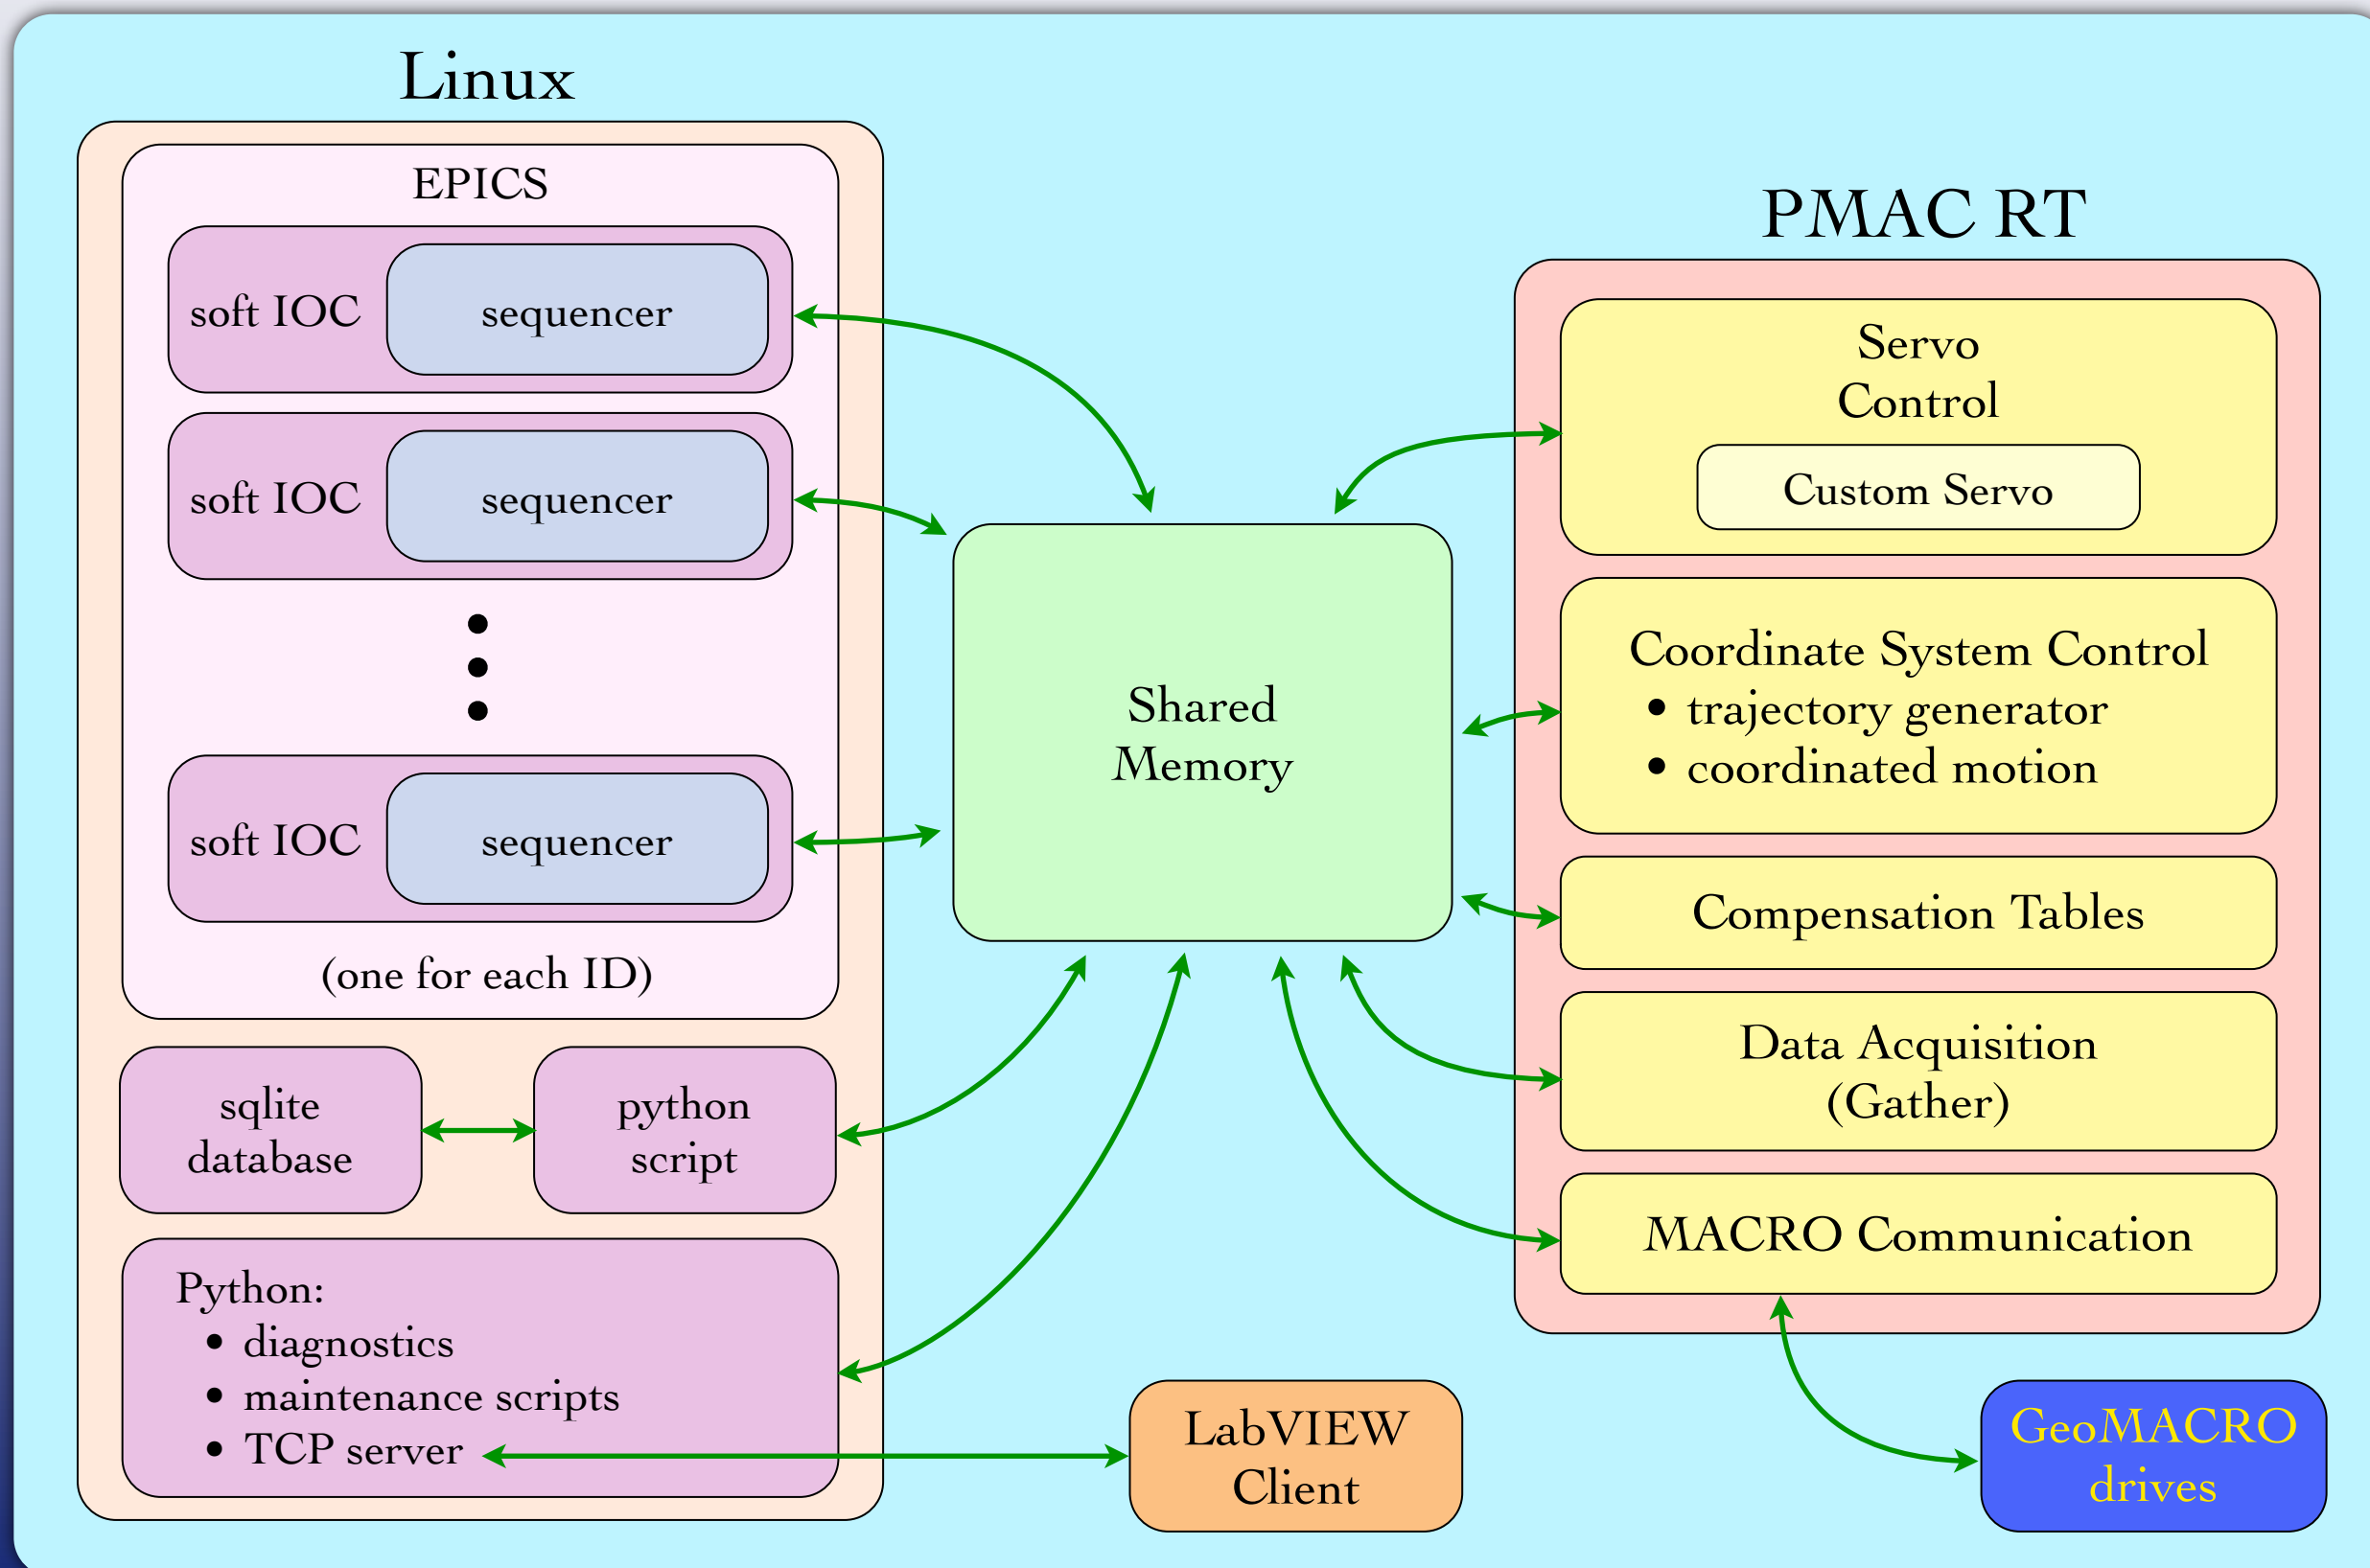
Linux

EPICS

soft IOC

sequencer

soft IOC

sequencer

soft IOC

sequencer

(one for each ID)

sqlite database

python script

Python:
• diagnostics
• maintenance scripts
• TCP server

Shared Memory

LabVIEW Client

PMAC RT

Servo Control

Custom Servo

Coordinate System Control
• trajectory generator
• coordinated motion

Compensation Tables

Data Acquisition (Gather)

MACRO Communication

GeoMACRO drives